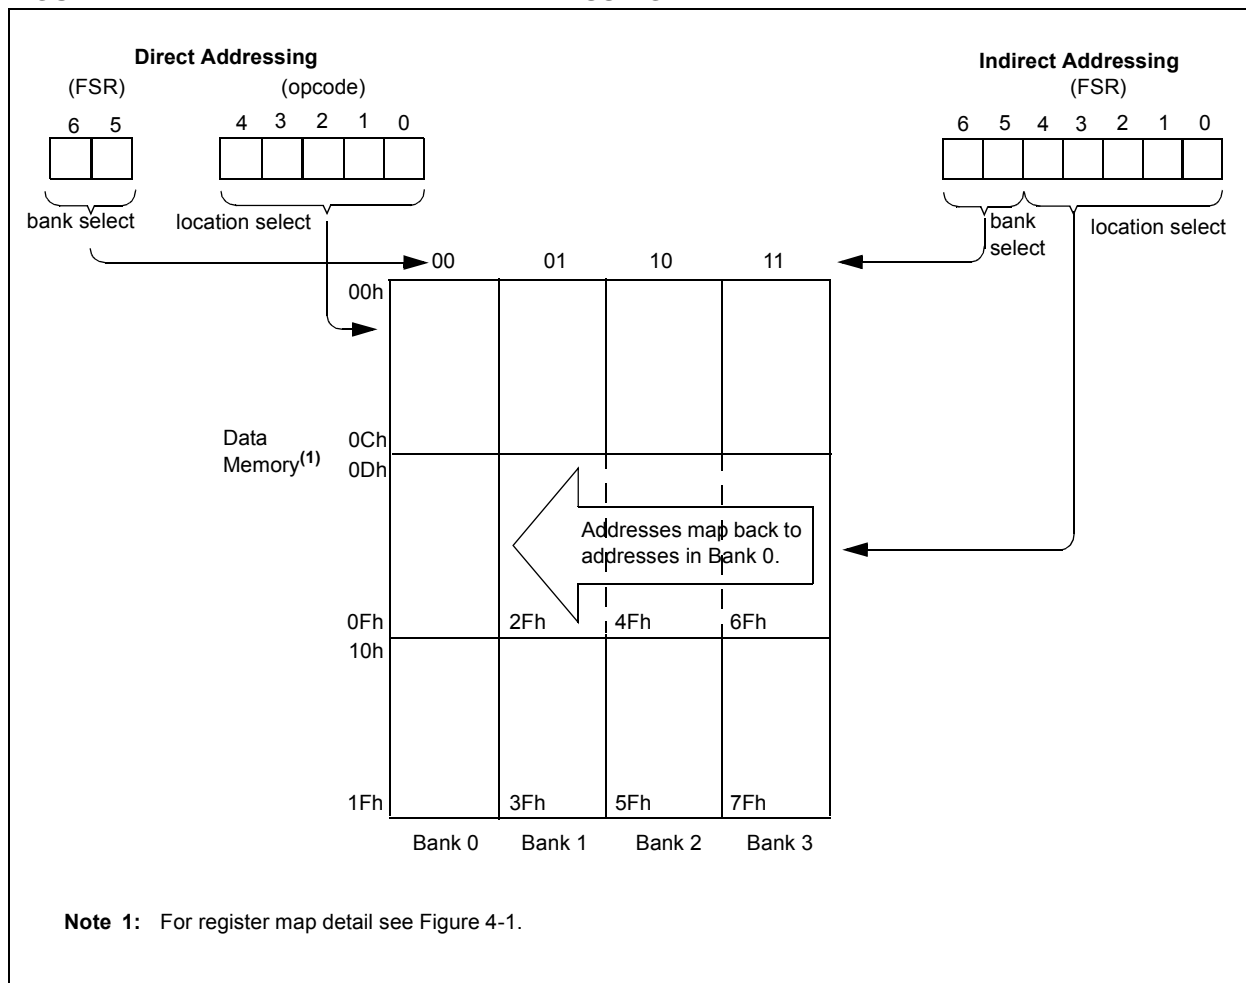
Direct Addressing
(FSR)
6 5
(opcode)
4 3 2 1 0
bank select
location select

Indirect Addressing
(FSR)
6 5 4 3 2 1 0
bank select
location select

00 01 10 11

00h
Data Memory$^{(1)}$
0Ch
0Dh
Addresses map back to addresses in Bank 0.
0Fh
2Fh
4Fh
6Fh
10h
1Fh
3Fh
5Fh
7Fh
Bank 0 Bank 1 Bank 2 Bank 3

Note 1: For register map detail see Figure 4-1.